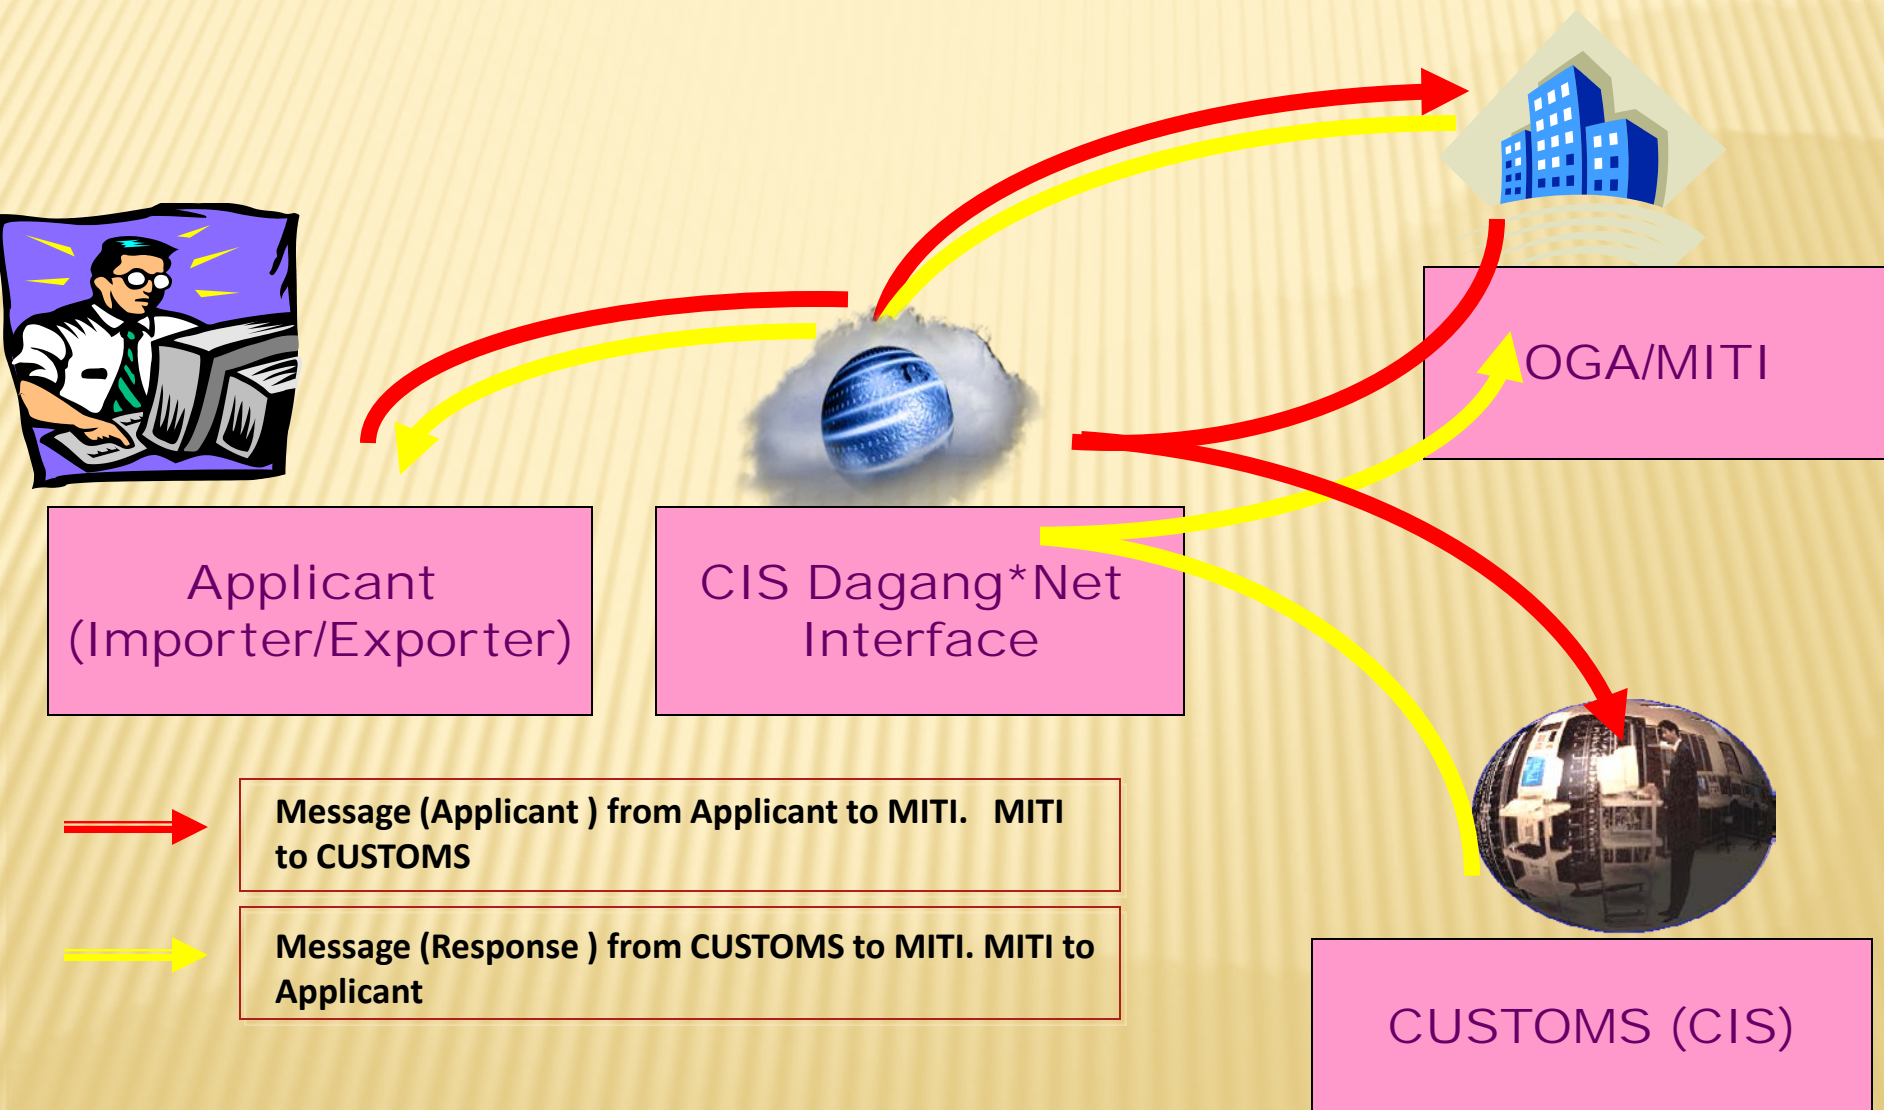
OGA/MITI

Applicant (Importer/Exporter)

CIS Dagang*Net Interface

Message (Applicant ) from Applicant to MITI. MITI to CUSTOMS

Message (Response ) from CUSTOMS to MITI. MITI to Applicant

CUSTOMS (CIS)